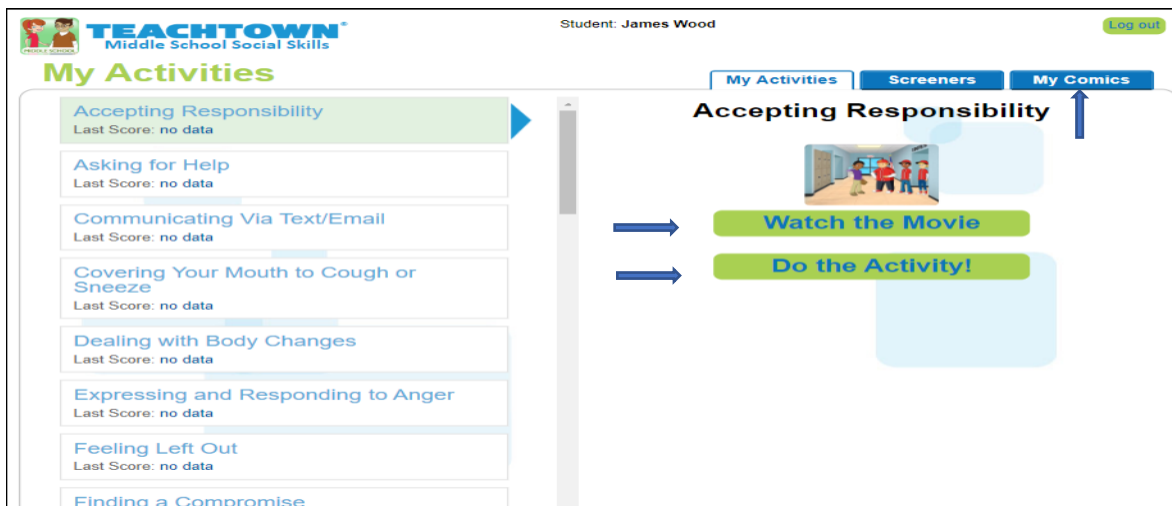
TEACHTOWN®
Middle School Social Skills

Student: James Wood

Log out

My Activities

My Activities
Screeners
My Comics

Accepting Responsibility
Last Score: no data

Asking for Help
Last Score: no data

Communicating Via Text/Email
Last Score: no data

Covering Your Mouth to Cough or Sneeze
Last Score: no data

Dealing with Body Changes
Last Score: no data

Expressing and Responding to Anger
Last Score: no data

Feeling Left Out
Last Score: no data

Finding a Compromise

Accepting Responsibility

Watch the Movie

Do the Activity!